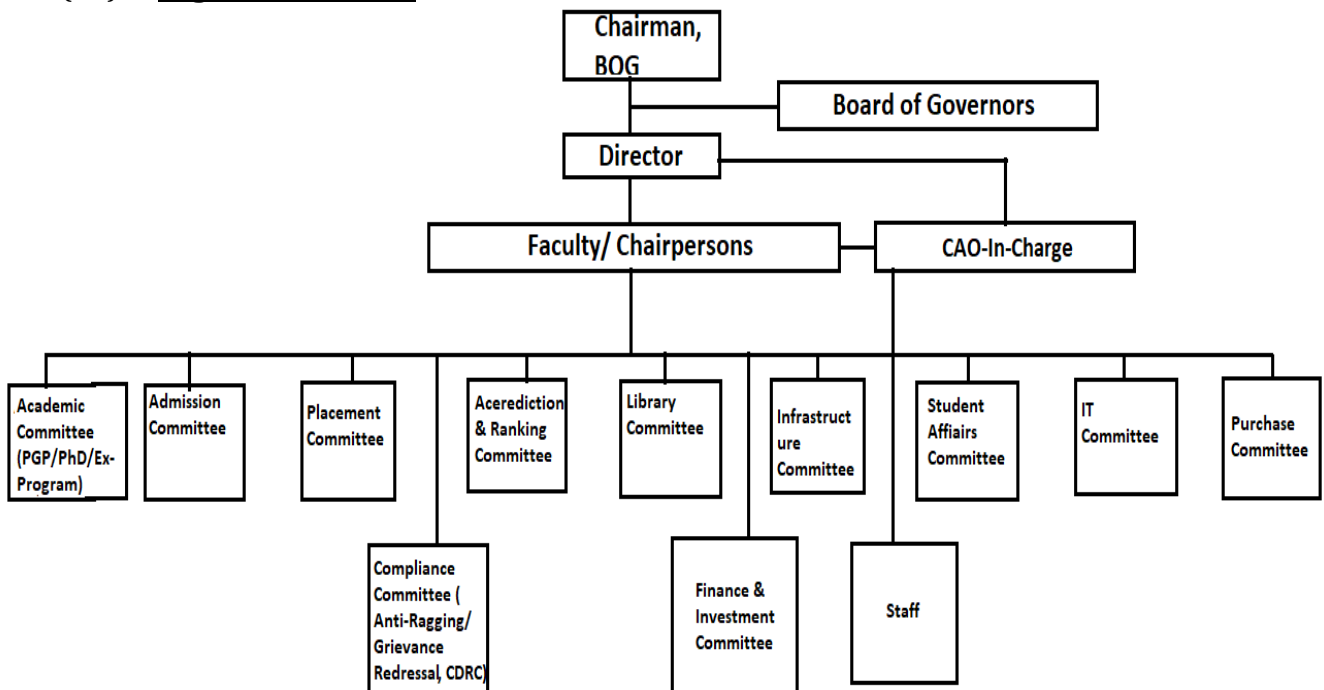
Chairman, BOG

Board of Governors

Director

Faculty/ Chairpersons

CAO-In-Charge

Academic Committee (PGP/PhD/Ex-Program)

Admission Committee

Placement Committee

Aceredicti­on & Ranking Committee

Library Committee

Infrastructure Committee

Student Affiairs Committee

IT Committee

Purchase Committee

Compliance Committee ( Anti-Ragging/ Grievance Redressal, CDRC)

Finance & Investment Committee

Staff